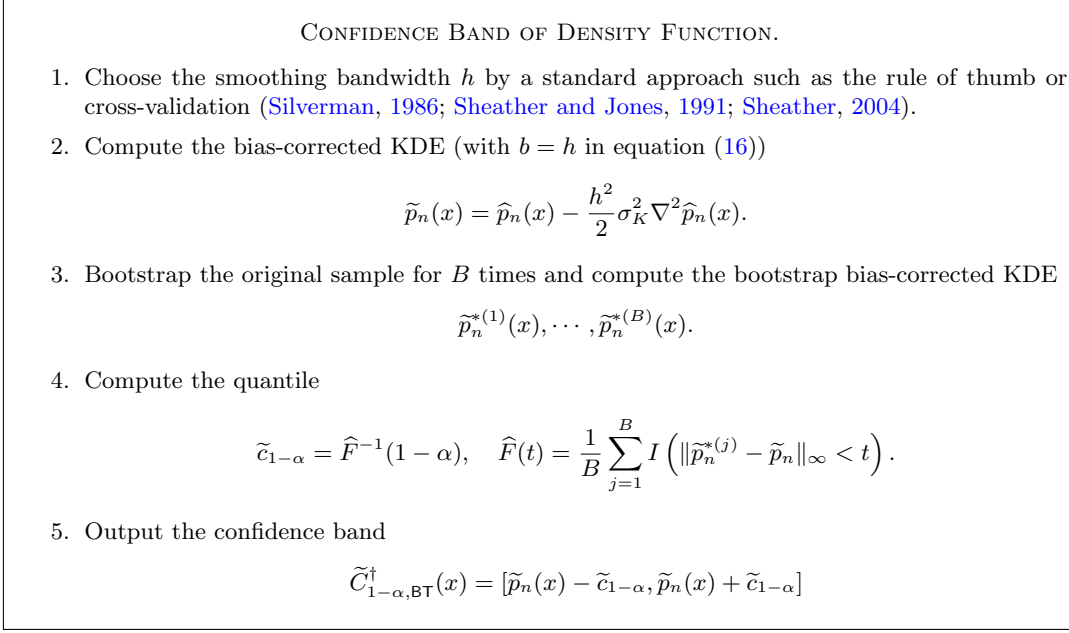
Confidence Band of Density Function.

1. Choose the smoothing bandwidth $h$ by a standard approach such as the rule of thumb or cross-validation (Silverman, 1986; Sheather and Jones, 1991; Sheather, 2004).

2. Compute the bias-corrected KDE (with $b = h$ in equation (16))

$$\widetilde{p}_n(x) = \widehat{p}_n(x) - \frac{h^2}{2}\sigma_K^2 \nabla^2 \widehat{p}_n(x).$$

3. Bootstrap the original sample for $B$ times and compute the bootstrap bias-corrected KDE

$$\widetilde{p}_n^{*(1)}(x), \cdots, \widetilde{p}_n^{*(B)}(x).$$

4. Compute the quantile

$$\widetilde{c}_{1-\alpha} = \widehat{F}^{-1}(1-\alpha), \quad \widehat{F}(t) = \frac{1}{B}\sum_{j=1}^{B} I\left(\|\widetilde{p}_n^{*(j)} - \widetilde{p}_n\|_\infty < t\right).$$

5. Output the confidence band

$$\widetilde{C}^{\dagger}_{1-\alpha,\mathsf{BT}}(x) = [\widetilde{p}_n(x) - \widetilde{c}_{1-\alpha}, \widetilde{p}_n(x) + \widetilde{c}_{1-\alpha}]$$